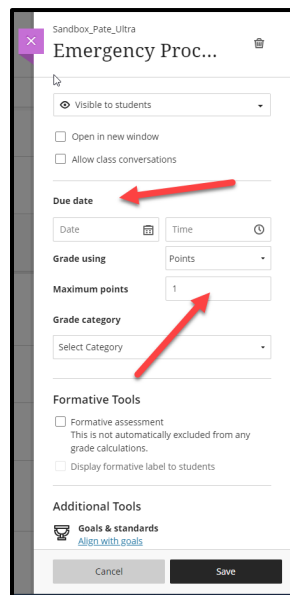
Sandbox_Pate_Ultra
Emergency Proc...

Visible to students

Open in new window

Allow class conversations

Due date

Date

Time

Grade using

Points

Maximum points

1

Grade category

Select Category

Formative Tools

Formative assessment
This is not automatically excluded from any grade calculations.

Display formative label to students

Additional Tools

Goals & standards
Align with goals

Cancel

Save